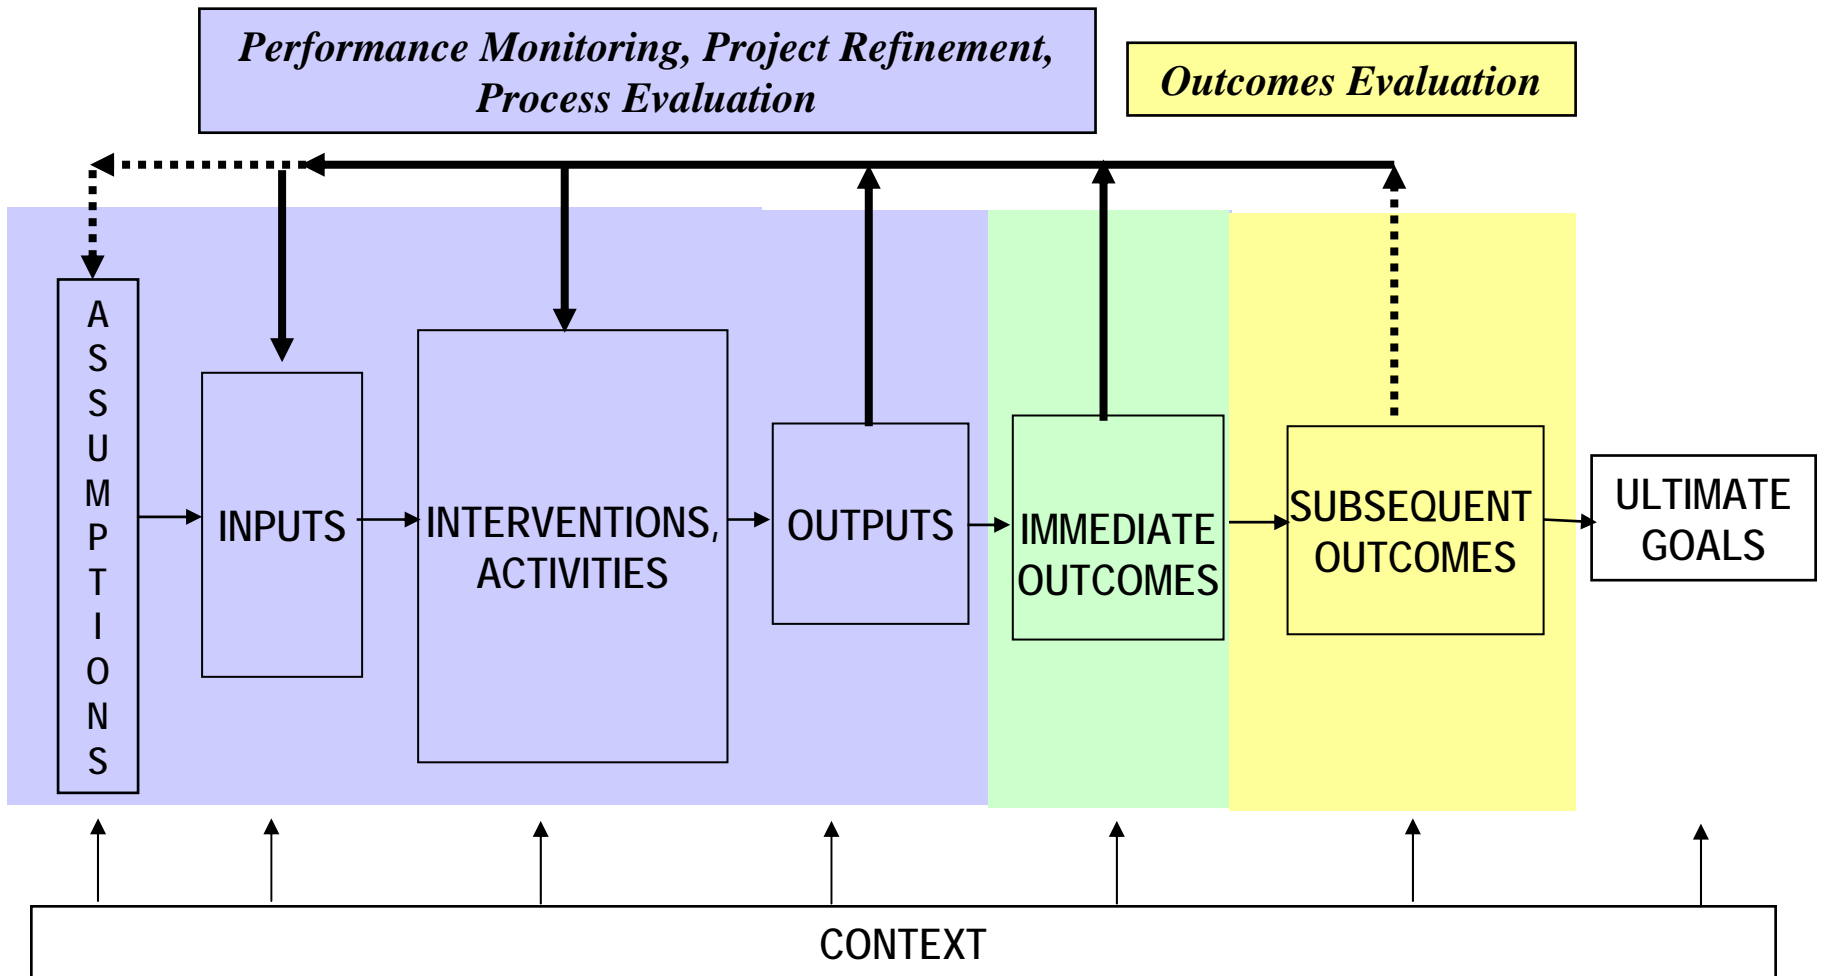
Performance Monitoring, Project Refinement, Process Evaluation

Outcomes Evaluation

ASSUMPTIONS

INPUTS

INTERVENTIONS, ACTIVITIES

OUTPUTS

IMMEDIATE OUTCOMES

SUBSEQUENT OUTCOMES

ULTIMATE GOALS

CONTEXT